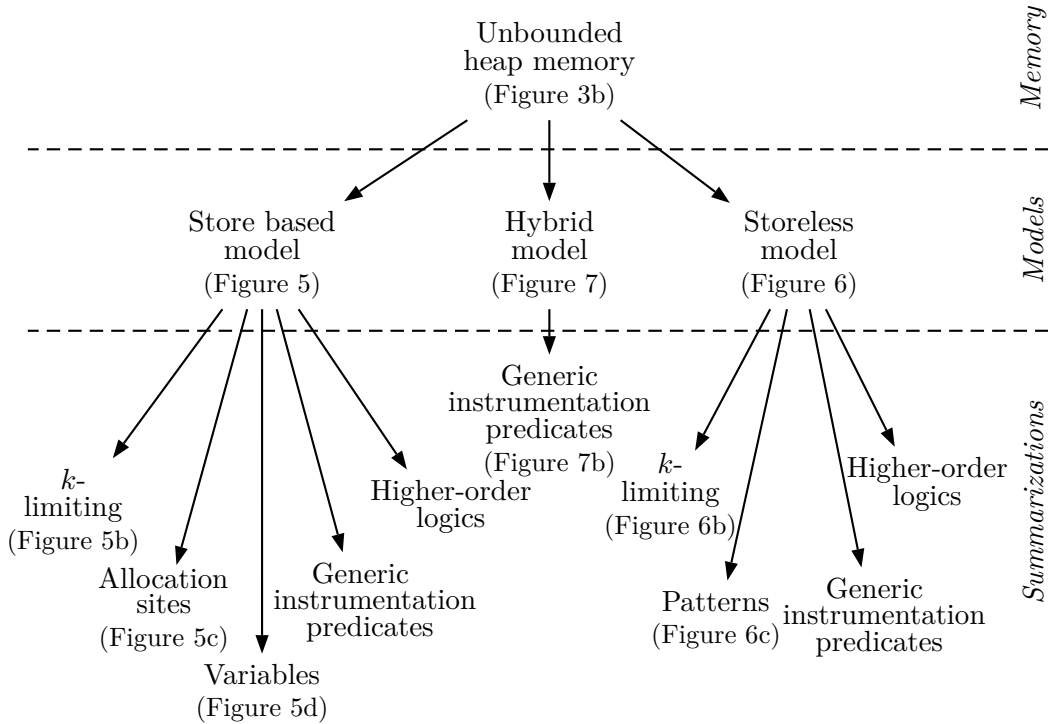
Unbounded heap memory
(Figure 3b)

Memory

Store based model
(Figure 5)

Hybrid model
(Figure 7)

Storeless model
(Figure 6)

Models

$k$-limiting
(Figure 5b)

Allocation sites
(Figure 5c)

Variables
(Figure 5d)

Generic instrumentation predicates

Higher-order logics

Generic instrumentation predicates
(Figure 7b)

$k$-limiting
(Figure 6b)

Patterns
(Figure 6c)

Generic instrumentation predicates

Higher-order logics

Summarizations